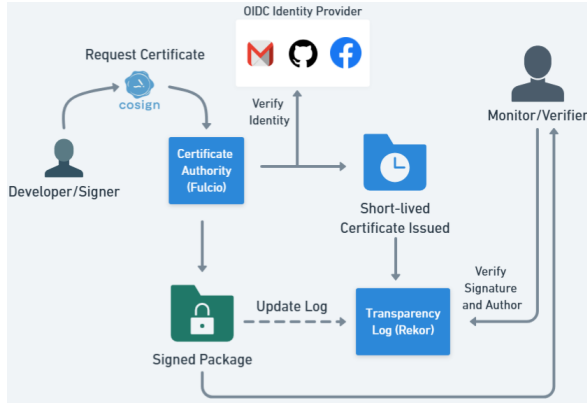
OIDC Identity Provider

Request Certificate

cosign

Verify Identity

Monitor/Verifier

Certificate Authority (Fulcio)

Developer/Signer

Short-lived Certificate Issued

Verify Signature and Author

Update Log

Transparency Log (Rekor)

Signed Package